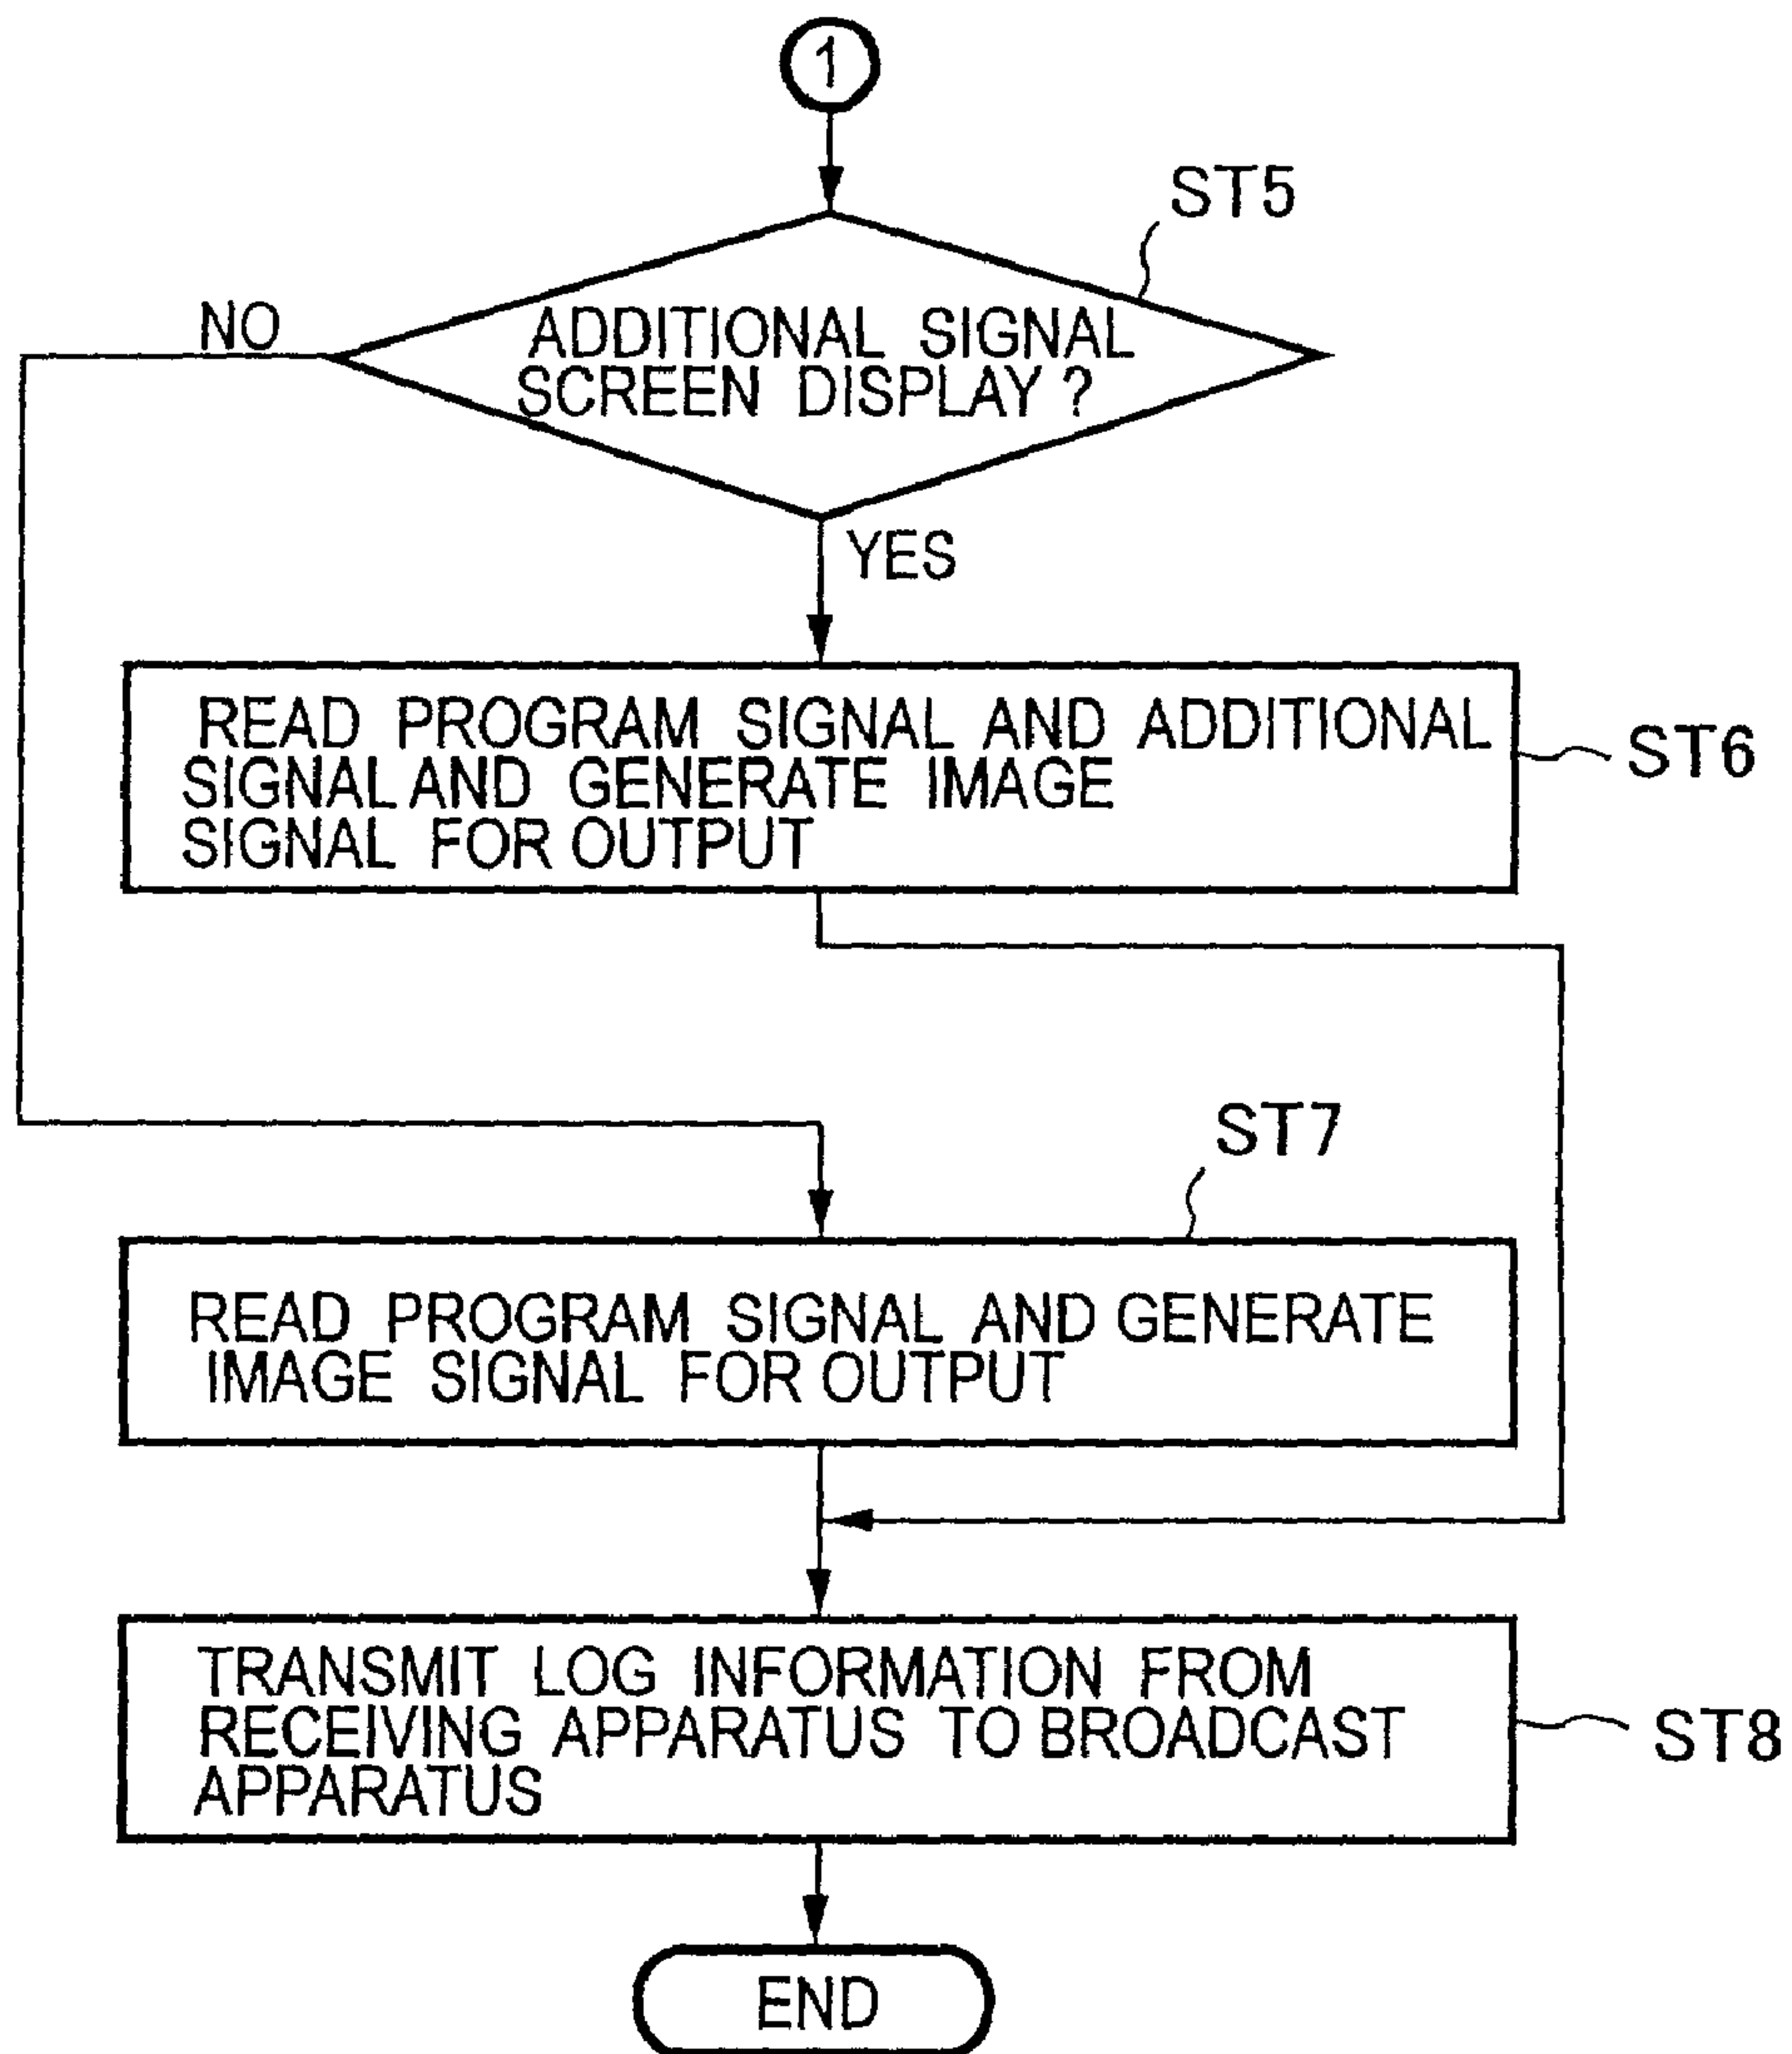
1

ST5

NO

ADDITIONAL SIGNAL SCREEN DISPLAY ?

YES

READ PROGRAM SIGNAL AND ADDITIONAL SIGNAL AND GENERATE IMAGE SIGNAL FOR OUTPUT

ST6

ST7

READ PROGRAM SIGNAL AND GENERATE IMAGE SIGNAL FOR OUTPUT

TRANSMIT LOG INFORMATION FROM RECEIVING APPARATUS TO BROADCAST APPARATUS

ST8

END